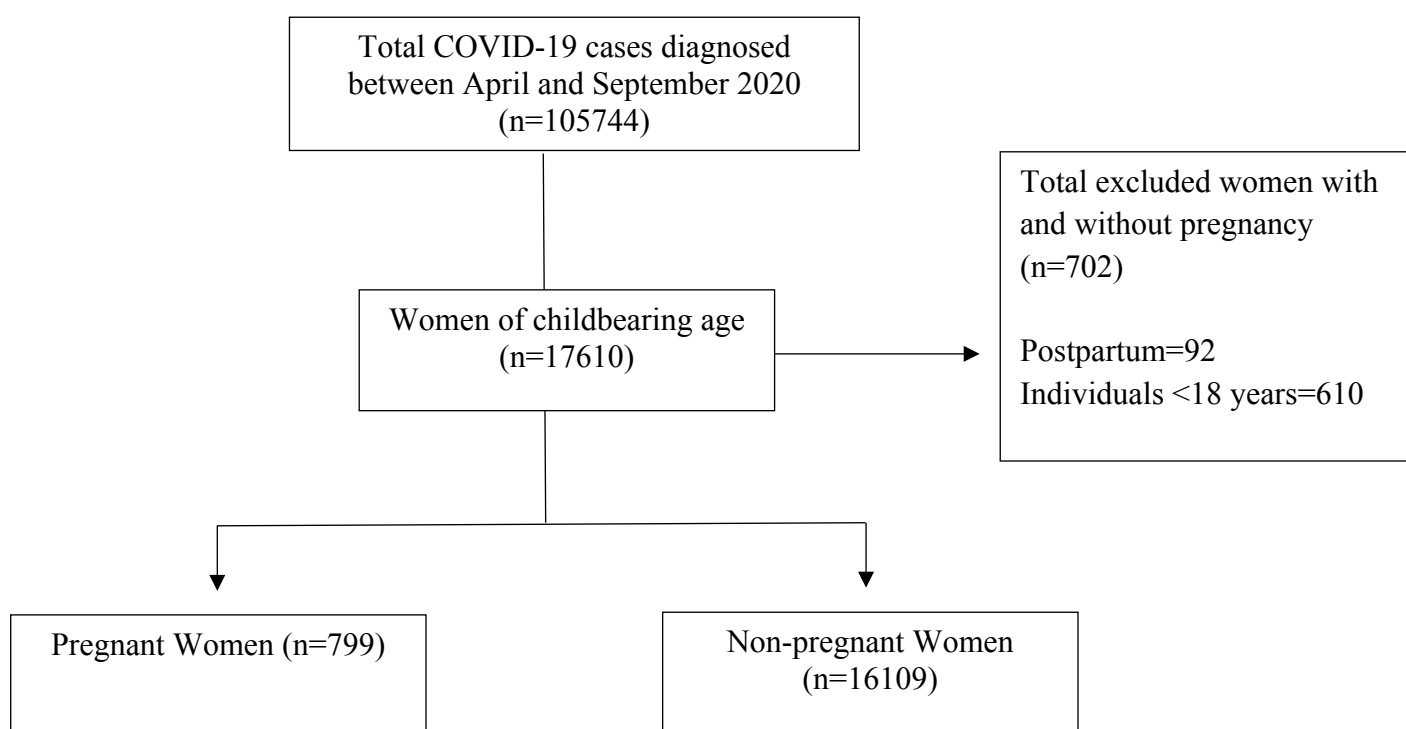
Total COVID-19 cases diagnosed between April and September 2020 (n=105744)

Total excluded women with and without pregnancy (n=702)

Postpartum=92
Individuals <18 years=610

Women of childbearing age (n=17610)

Pregnant Women (n=799)

Non-pregnant Women (n=16109)